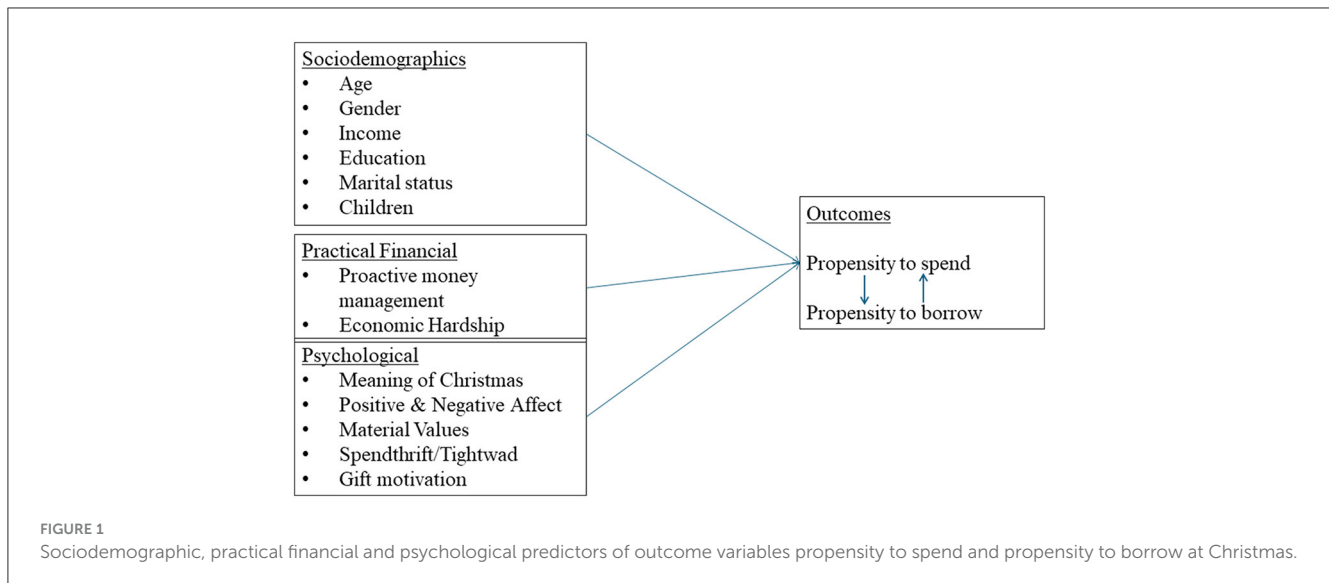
Sociodemographics
• Age
• Gender
• Income
• Education
• Marital status
• Children

Practical Financial
• Proactive money management
• Economic Hardship

Psychological
• Meaning of Christmas
• Positive & Negative Affect
• Material Values
• Spendthrift/Tightwad
• Gift motivation

Outcomes
Propensity to spend
Propensity to borrow

FIGURE 1
Sociodemographic, practical financial and psychological predictors of outcome variables propensity to spend and propensity to borrow at Christmas.